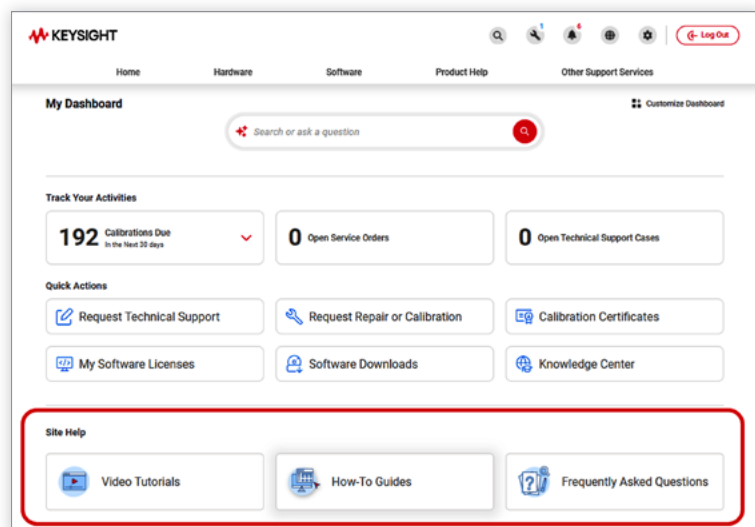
KEYSIGHT

1 6 Log Out

Home Hardware Software Product Help Other Support Services

My Dashboard

Customize Dashboard

Search or ask a question

Track Your Activities

192 Calibrations Due In the Next 30 days

0 Open Service Orders

0 Open Technical Support Cases

Quick Actions

Request Technical Support

Request Repair or Calibration

Calibration Certificates

My Software Licenses

Software Downloads

Knowledge Center

Site Help

Video Tutorials

How-To Guides

Frequently Asked Questions